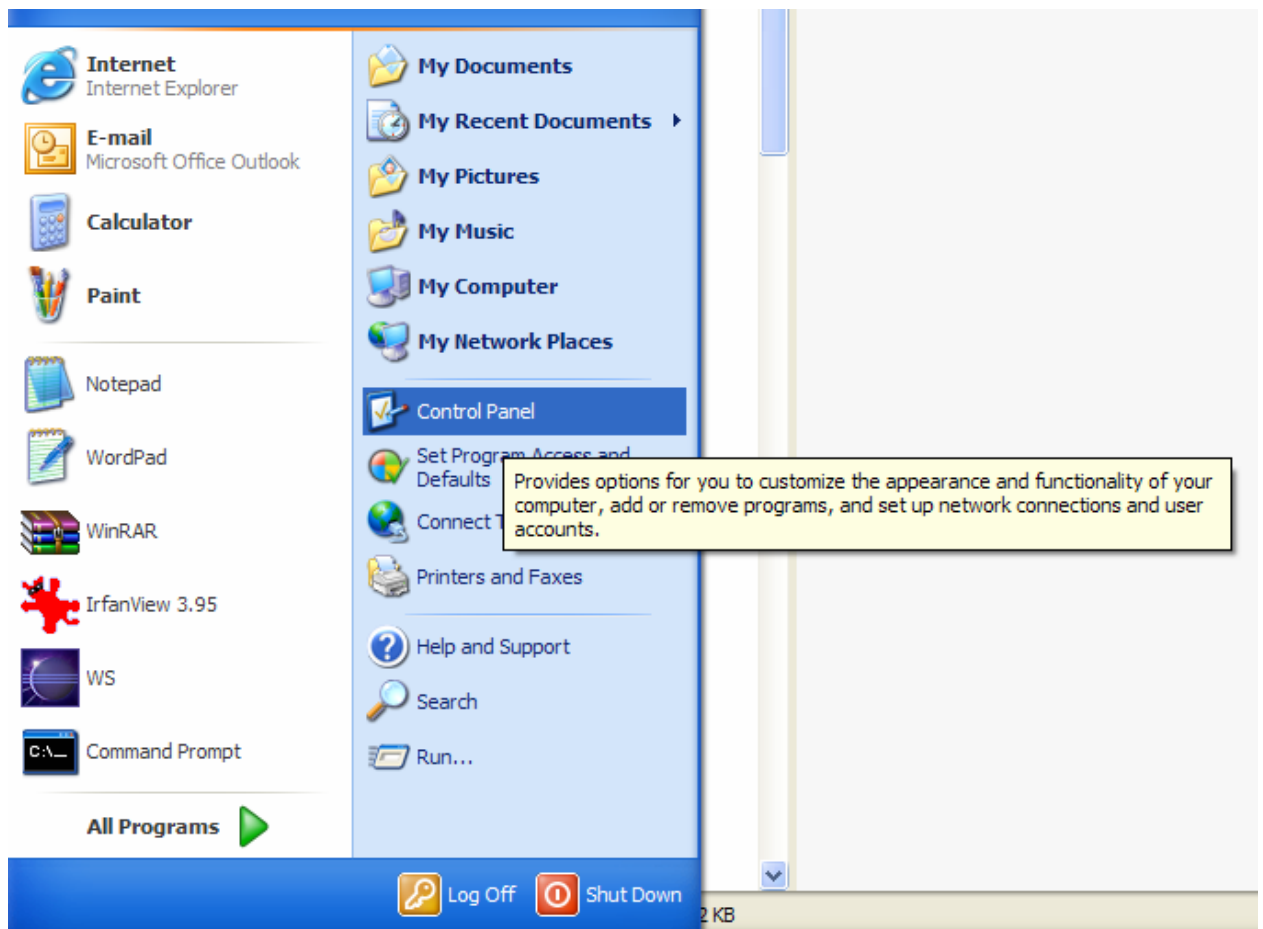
Internet
Internet Explorer

E-mail
Microsoft Office Outlook

Calculator

Paint

Notepad

WordPad

WinRAR

IrfanView 3.95

WS

Command Prompt

All Programs

My Documents

My Recent Documents

My Pictures

My Music

My Computer

My Network Places

Control Panel

Set Program Access and Defaults

Connect T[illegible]

Provides options for you to customize the appearance and functionality of your computer, add or remove programs, and set up network connections and user accounts.

Printers and Faxes

Help and Support

Search

Run...

Log Off

Shut Down

2 KB